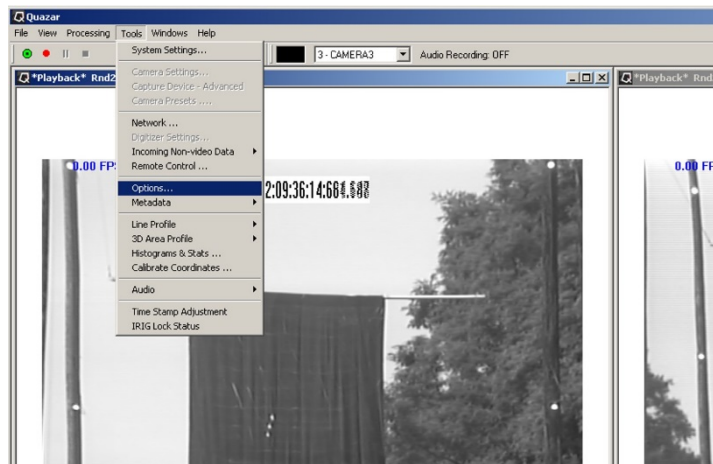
Quazar
File View Processing Tools Windows Help
3 - CAMERA3
Audio Recording: OFF
*Playback* Rnd2
*Playback* Rnd
System Settings...
Camera Settings...
Capture Device - Advanced
Camera Presets ....
Network ...
Digitizer Settings...
Incoming Non-video Data
Remote Control ...
Options...
Metadata
Line Profile
3D Area Profile
Histograms & Stats ...
Calibrate Coordinates ...
Audio
Time Stamp Adjustment
IRIG Lock Status
0.00 FPS
2:09:36:14:664.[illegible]
0.00 FP